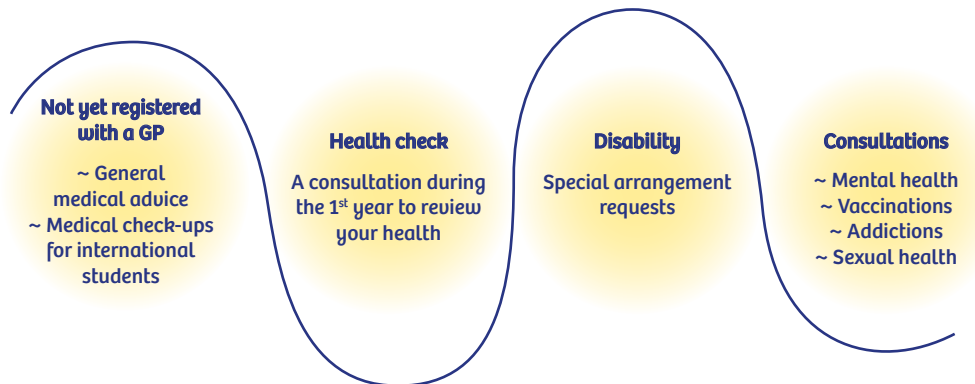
Not yet registered with a GP

~ General medical advice
~ Medical check-ups for international students

Health check

A consultation during the 1$^{st}$ year to review your health

Disability

Special arrangement requests

Consultations

~ Mental health
~ Vaccinations
~ Addictions
~ Sexual health